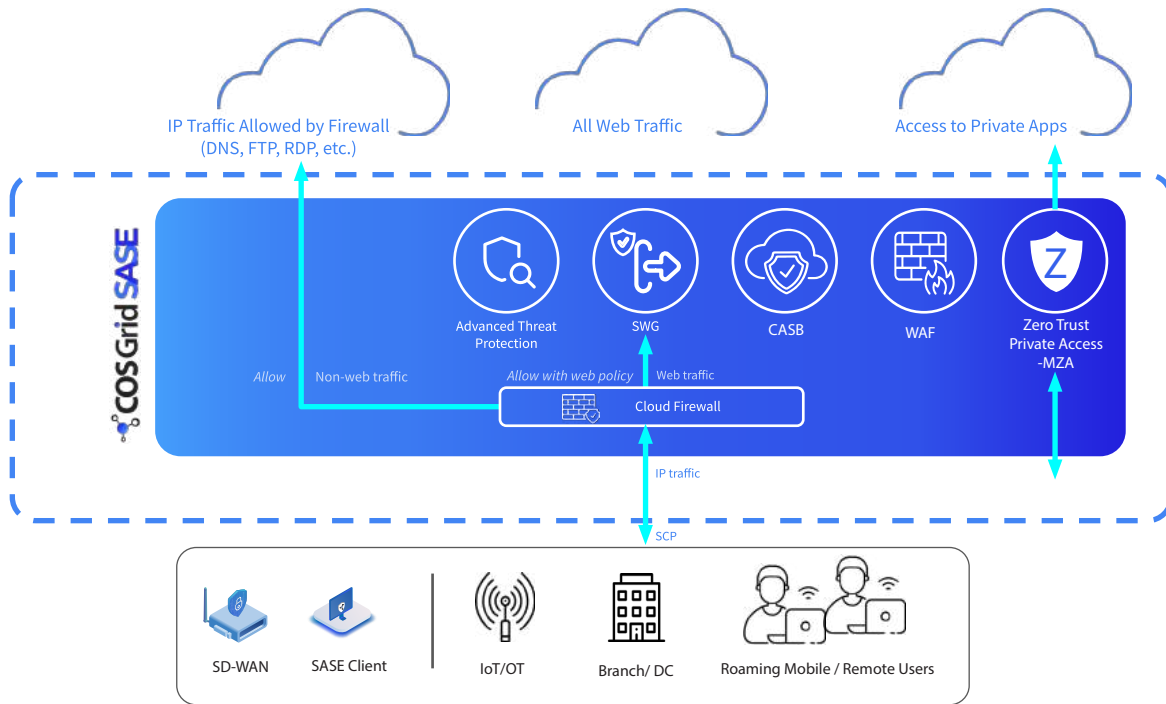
IP Traffic Allowed by Firewall (DNS, FTP, RDP, etc.)

All Web Traffic

Access to Private Apps

COSGrid SASE

Advanced Threat Protection

SWG

CASB

WAF

Z

Zero Trust Private Access -MZA

Allow

Non-web traffic

Allow with web policy

Web traffic

Cloud Firewall

IP traffic

SCP

SD-WAN

SASE Client

IoT/OT

Branch/ DC

Roaming Mobile / Remote Users